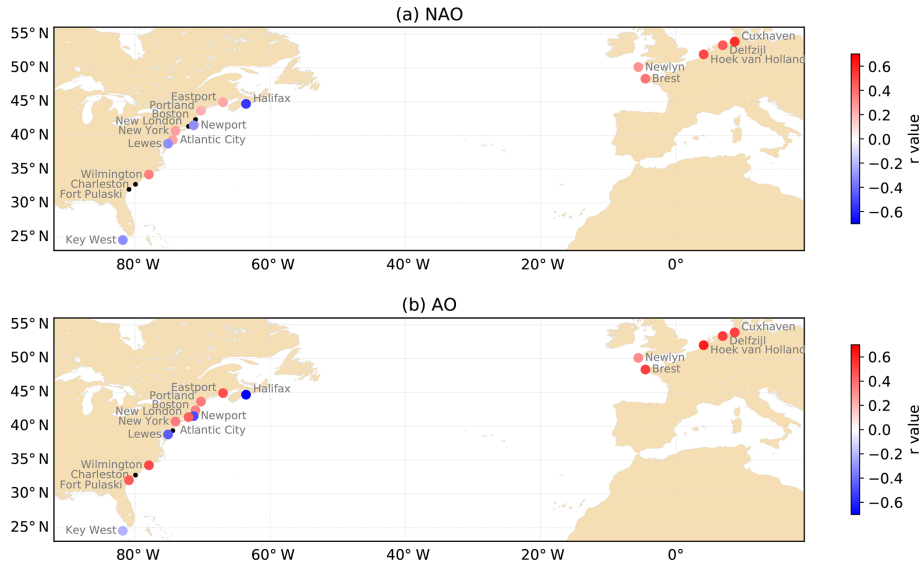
(a) NAO

55° N
50° N
45° N
40° N
35° N
30° N
25° N

80° W
60° W
40° W
20° W
0°

Cuxhaven
Delfzijl
Hoek van Holland
Newlyn
Brest
Eastport
Halifax
Portland
Boston
New London
Newport
New York
Atlantic City
Lewes
Wilmington
Charleston
Fort Pulaski
Key West

0.6
0.4
0.2
0.0
−0.2
−0.4
−0.6
r value

(b) AO

55° N
50° N
45° N
40° N
35° N
30° N
25° N

80° W
60° W
40° W
20° W
0°

Cuxhaven
Delfzijl
Hoek van Holland
Newlyn
Brest
Eastport
Halifax
Portland
Boston
New London
Newport
New York
Atlantic City
Lewes
Wilmington
Charleston
Fort Pulaski
Key West

0.6
0.4
0.2
0.0
−0.2
−0.4
−0.6
r value